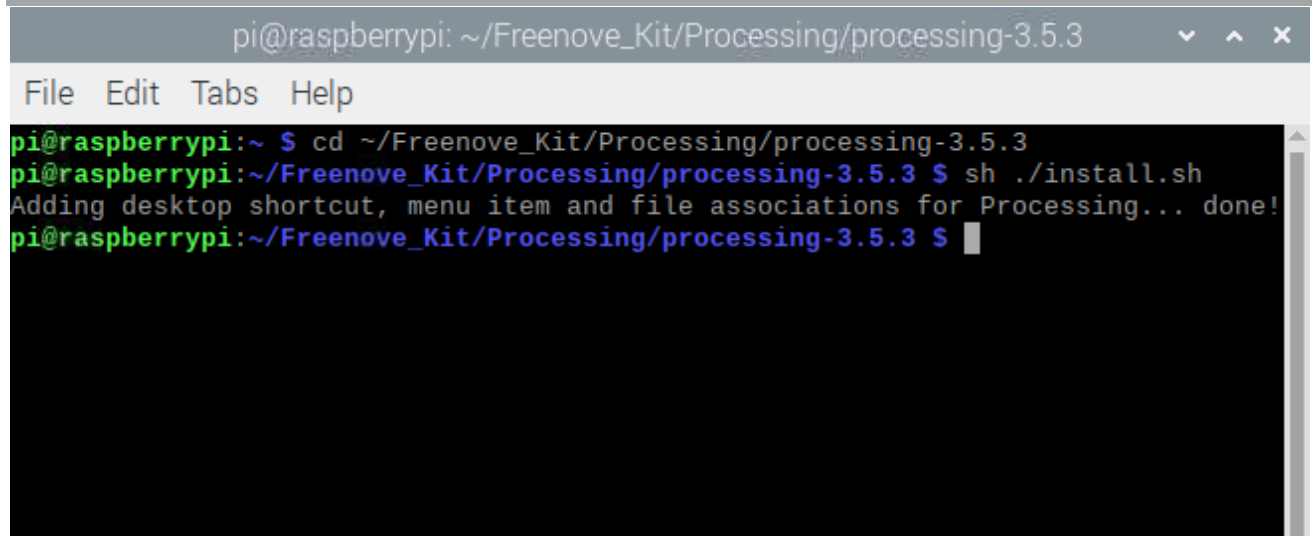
pi@raspberrypi: ~/Freenove_Kit/Processing/processing-3.5.3

File Edit Tabs Help

pi@raspberrypi:~ $ cd ~/Freenove_Kit/Processing/processing-3.5.3
pi@raspberrypi:~/Freenove_Kit/Processing/processing-3.5.3 $ sh ./install.sh
Adding desktop shortcut, menu item and file associations for Processing... done!
pi@raspberrypi:~/Freenove_Kit/Processing/processing-3.5.3 $